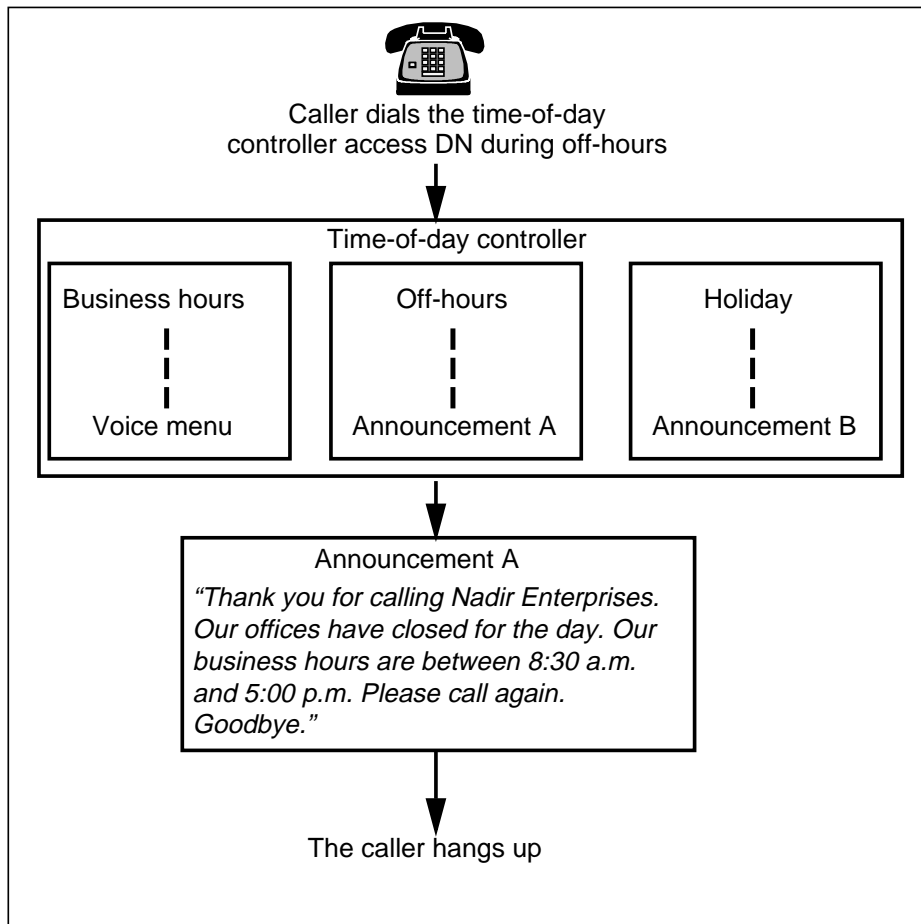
Caller dials the time-of-day controller access DN during off-hours

Time-of-day controller

Business hours

Voice menu

Off-hours

Announcement A

Holiday

Announcement B

Announcement A

*“Thank you for calling Nadir Enterprises. Our offices have closed for the day. Our business hours are between 8:30 a.m. and 5:00 p.m. Please call again. Goodbye.”*

The caller hangs up